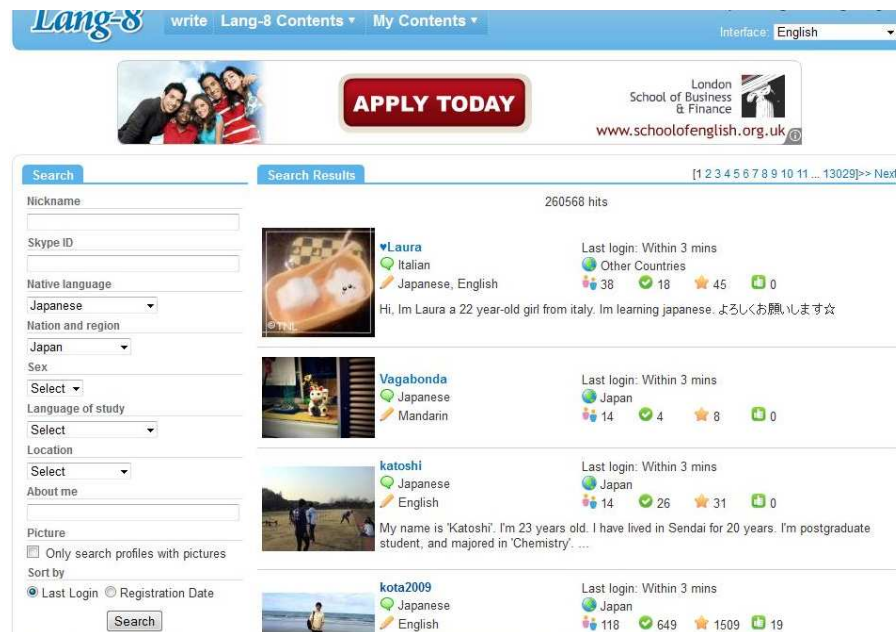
Lang-8 write Lang-8 Contents ▾ My Contents ▾

Interface: English

APPLY TODAY

London School of Business & Finance

www.schoolofenglish.org.uk

Search

Nickname

Skype ID

Native language

Japanese

Nation and region

Japan

Sex

Select

Language of study

Select

Location

Select

About me

Picture

Only search profiles with pictures

Sort by

Last Login Registration Date

Search

Search Results

[1 2 3 4 5 6 7 8 9 10 11 ... 13029]>> Next

260568 hits

♥Laura
Italian
Japanese, English

Last login: Within 3 mins
Other Countries
38 18 45 0

Hi, Im Laura a 22 year-old girl from italy. Im learning japanese. よろしくお願いします☆

Vagabonda
Japanese
Mandarin

Last login: Within 3 mins
Japan
14 4 8 0

katoshi
Japanese
English

Last login: Within 3 mins
Japan
14 26 31 0

My name is 'Katoshi'. I'm 23 years old. I have lived in Sendai for 20 years. I'm postgraduate student, and majored in 'Chemistry'. ...

kota2009
Japanese
English

Last login: Within 3 mins
Japan
118 649 1509 19